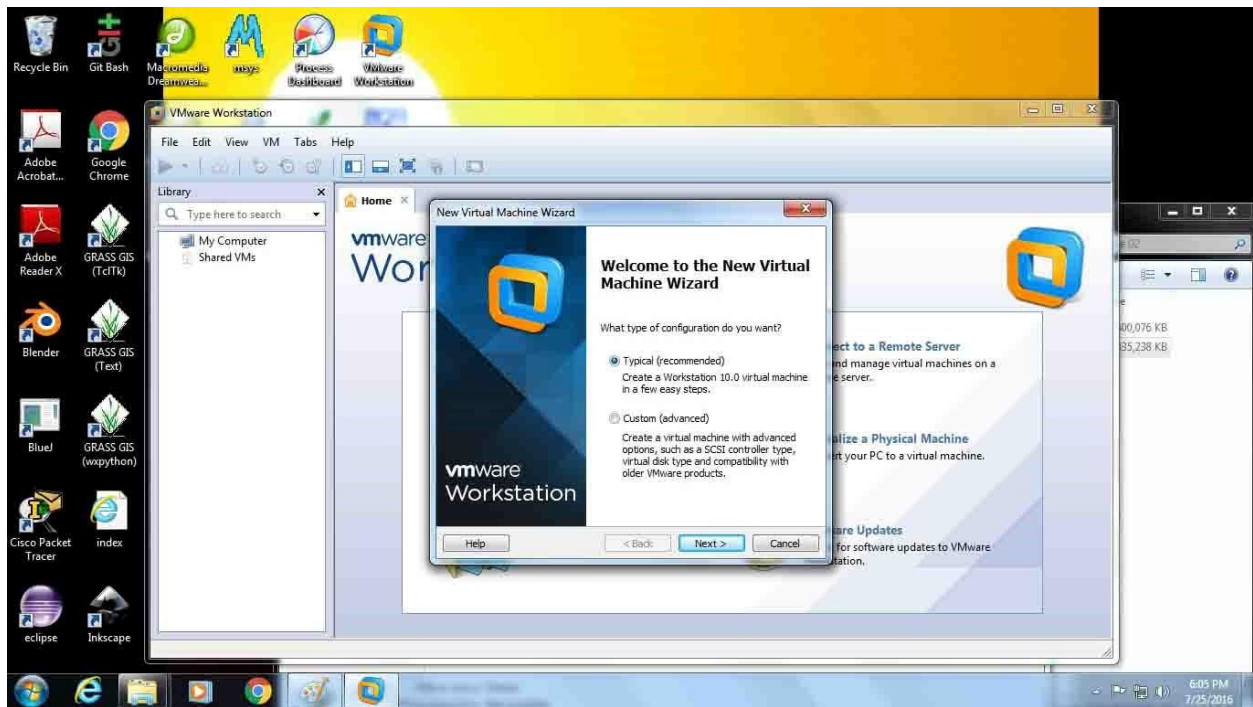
Recycle Bin
Git Bash
Macromedia Dreamwea...
msys
Process Dashboard
VMware Workstation
Adobe Acrobat...
Google Chrome
Adobe Reader X
GRASS GIS (TclTk)
Blender
GRASS GIS (Text)
BlueJ
GRASS GIS (wxpython)
Cisco Packet Tracer
index
eclipse
Inkscape

VMware Workstation
File Edit View VM Tabs Help
Library
Type here to search
My Computer
Shared VMs
Home
vmware
Wor
ect to a Remote Server
nd manage virtual machines on a e server.
alize a Physical Machine
rt your PC to a virtual machine.
are Updates
for software updates to VMware tation.

New Virtual Machine Wizard
Welcome to the New Virtual Machine Wizard
What type of configuration do you want?
Typical (recommended)
Create a Workstation 10.0 virtual machine in a few easy steps.
Custom (advanced)
Create a virtual machine with advanced options, such as a SCSI controller type, virtual disk type and compatibility with older VMware products.
vmware
Workstation
Help
< Back
Next >
Cancel

00,076 KB
35,238 KB

6:05 PM
7/25/2016